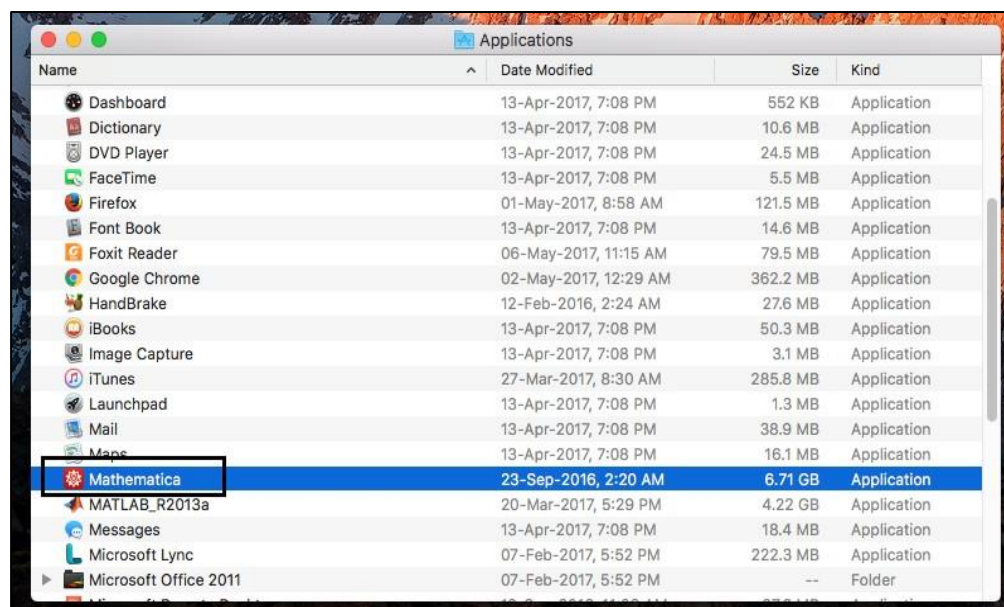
Applications

| Name | Date Modified | Size | Kind |
|---|---|---|---|
| Dashboard | 13-Apr-2017, 7:08 PM | 552 KB | Application |
| Dictionary | 13-Apr-2017, 7:08 PM | 10.6 MB | Application |
| DVD Player | 13-Apr-2017, 7:08 PM | 24.5 MB | Application |
| FaceTime | 13-Apr-2017, 7:08 PM | 5.5 MB | Application |
| Firefox | 01-May-2017, 8:58 AM | 121.5 MB | Application |
| Font Book | 13-Apr-2017, 7:08 PM | 14.6 MB | Application |
| Foxit Reader | 06-May-2017, 11:15 AM | 79.5 MB | Application |
| Google Chrome | 02-May-2017, 12:29 AM | 362.2 MB | Application |
| HandBrake | 12-Feb-2016, 2:24 AM | 27.6 MB | Application |
| iBooks | 13-Apr-2017, 7:08 PM | 50.3 MB | Application |
| Image Capture | 13-Apr-2017, 7:08 PM | 3.1 MB | Application |
| iTunes | 27-Mar-2017, 8:30 AM | 285.8 MB | Application |
| Launchpad | 13-Apr-2017, 7:08 PM | 1.3 MB | Application |
| Mail | 13-Apr-2017, 7:08 PM | 38.9 MB | Application |
| Maps | 13-Apr-2017, 7:08 PM | 16.1 MB | Application |
| Mathematica | 23-Sep-2016, 2:20 AM | 6.71 GB | Application |
| MATLAB_R2013a | 20-Mar-2017, 5:29 PM | 4.22 GB | Application |
| Messages | 13-Apr-2017, 7:08 PM | 18.4 MB | Application |
| Microsoft Lync | 07-Feb-2017, 5:52 PM | 222.3 MB | Application |
| Microsoft Office 2011 | 07-Feb-2017, 5:52 PM | -- | Folder |